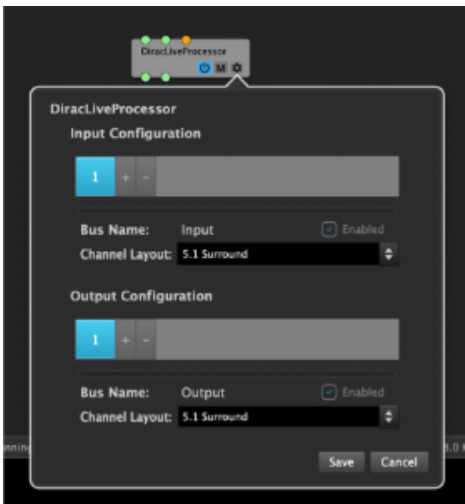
DiracLiveProcessor

M

DiracLiveProcessor

Input Configuration

1 + -

Bus Name: Input Enabled

Channel Layout: 5.1 Surround

Output Configuration

1 + -

Bus Name: Output Enabled

Channel Layout: 5.1 Surround

Save Cancel